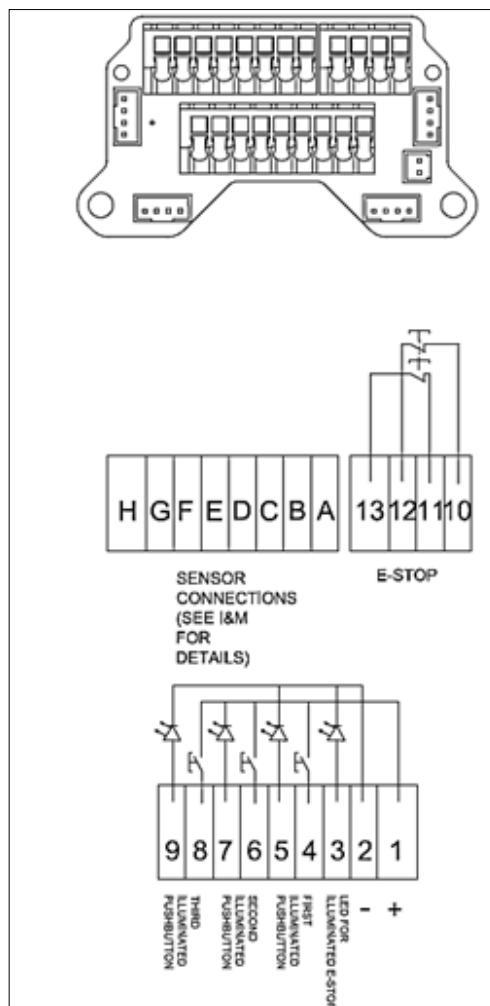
H G F E D C B A

13 12 11 10

SENSOR CONNECTIONS (SEE I&M FOR DETAILS)

E-STOP

9 8 7 6 5 4 3 2 1

THIRD ILLUMINATED PUSHBUTTON

SECOND ILLUMINATED PUSHBUTTON

FIRST ILLUMINATED PUSHBUTTON

LED FOR ILLUMINATED E-STOP

- +